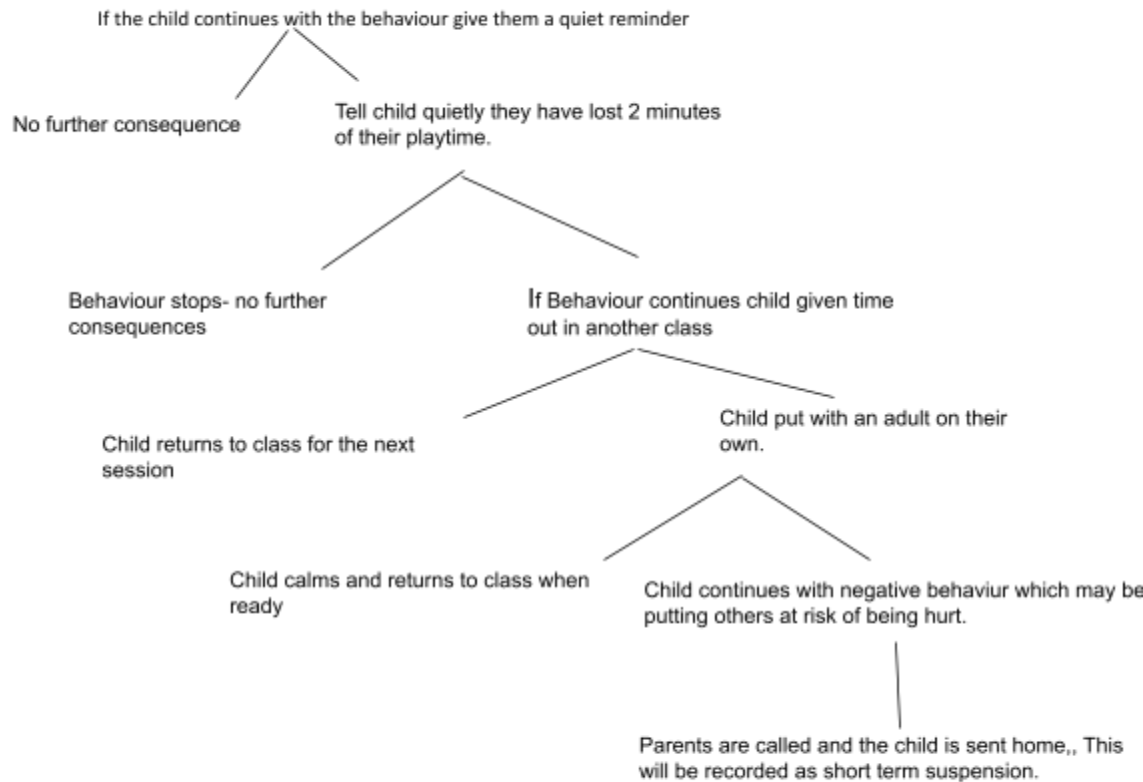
If the child continues with the behaviour give them a quiet reminder

No further consequence

Tell child quietly they have lost 2 minutes of their playtime.

Behaviour stops- no further consequences

If Behaviour continues child given time out in another class

Child returns to class for the next session

Child put with an adult on their own.

Child calms and returns to class when ready

Child continues with negative behaviur which may be putting others at risk of being hurt.

Parents are called and the child is sent home,, This will be recorded as short term suspension.